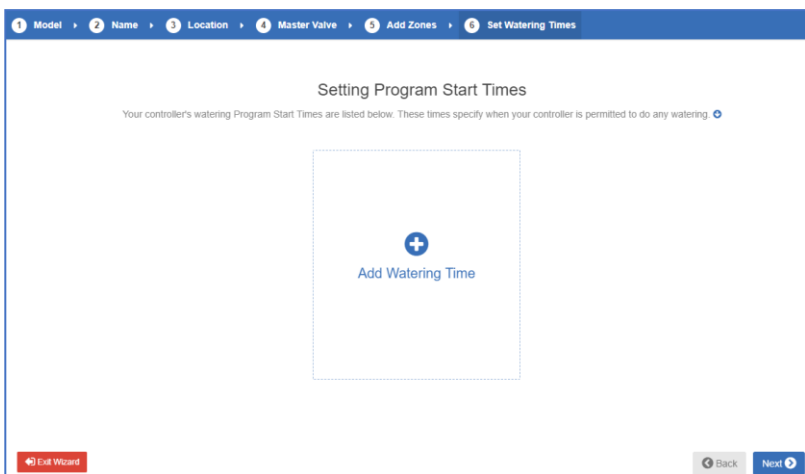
1 Model 2 Name 3 Location 4 Master Valve 5 Add Zones 6 Set Watering Times

Setting Program Start Times

Your controller's watering Program Start Times are listed below. These times specify when your controller is permitted to do any watering.

Add Watering Time

Exit Wizard

Back

Next